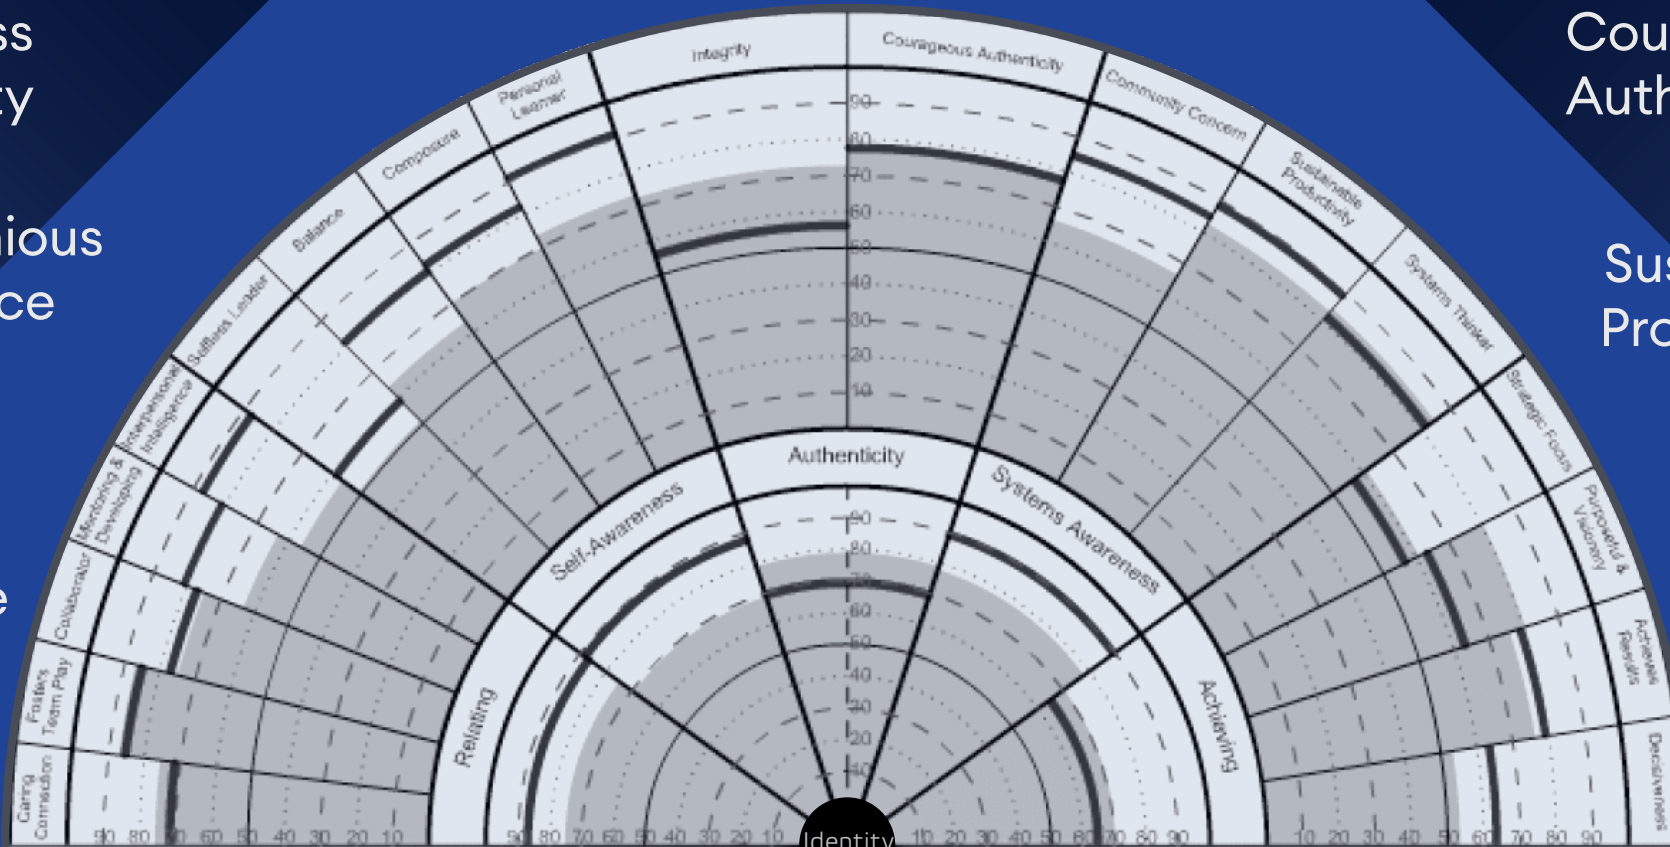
ss
ty

ious
ce

e

Cou
Auth

Sus
Pro

Integrity
Courageous Authenticity
Community Concern
Sustainable Productivity
Systems Thinker
Strategic Focus
Purposeful & Visionary
Achieves Results
Decisiveness
Personal Learner
Composure
Balance
Selfless Leader
Interpersonal Intelligence
Mentoring & Developing
Collaborator
Fosters Team Play
Caring Connection

90
80
70
60
50
40
30
20
10

Authenticity
Self-Awareness
Systems Awareness
Relating
Achieving

90
80
70
60
50
40
30
20
10

90 80 70 60 50 40 30 20 10
90 80 70 60 50 40 30 20 10
Identity
10 20 30 40 50 60 70 80 90
10 20 30 40 50 60 70 80 90